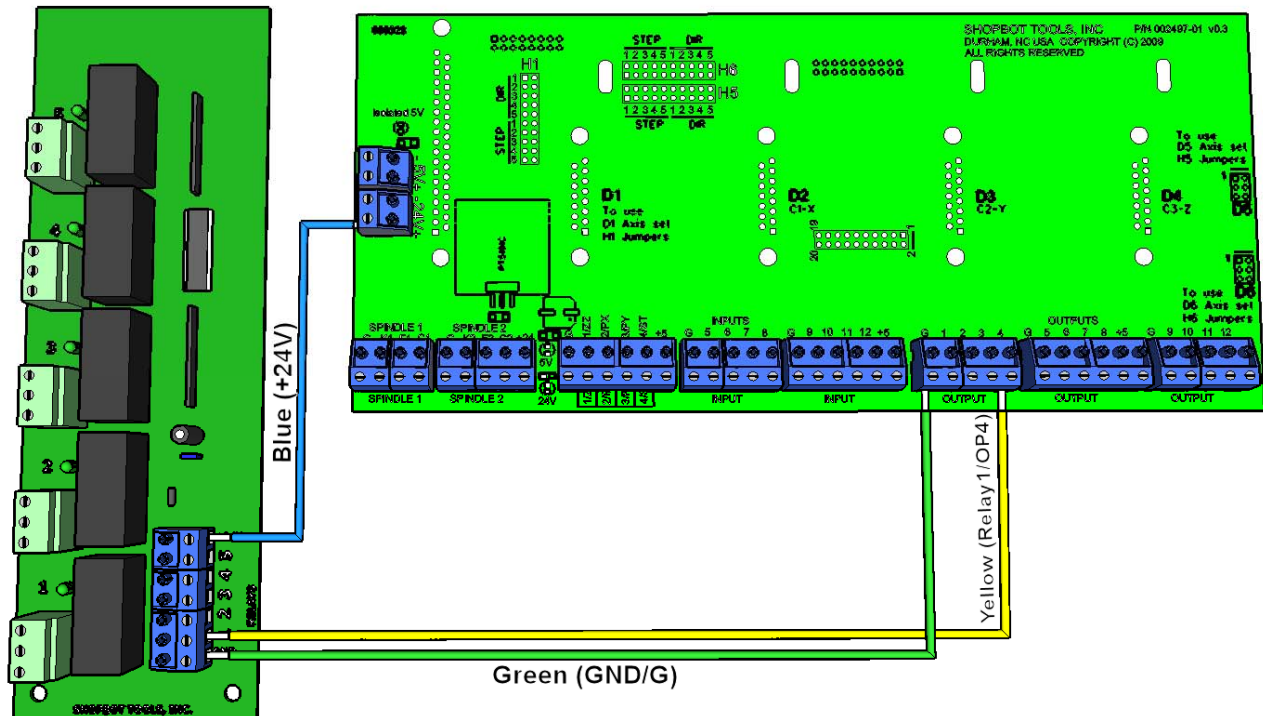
SHOPBOT TOOLS, INC P/N 002497-01 v0.3
DURHAM, NC USA COPYRIGHT (C) 2009
ALL RIGHTS RESERVED

STEP DIR
1 2 3 4 5 1 2 3 4 5
H6
H5
1 2 3 4 5 1 2 3 4 5
STEP DIR

H1
DIR
STEP

Isolated 5V

D1
To use
D1 Axis set
H1 Jumpers

D2
C1-X

D3
C2-Y

D4
C3-Z

To use
D5 Axis set
H5 Jumpers

To use
D6 Axis set
H6 Jumpers

SPINDLE 1
SPINDLE 2
INPUTS
G 5 6 7 8 G 9 10 11 12 +5
OUTPUTS
G 1 2 3 4 G 5 6 7 8 +5 G 9 10 11 12

5V
24V

SPINDLE 1
SPINDLE 2
INPUT
INPUT
OUTPUT
OUTPUT
OUTPUT

5
4
3
2
1

5 4 3 2

Blue (+24V)

Yellow (Relay1/OP4)

Green (GND/G)

SHOPBOT TOOLS, INC.